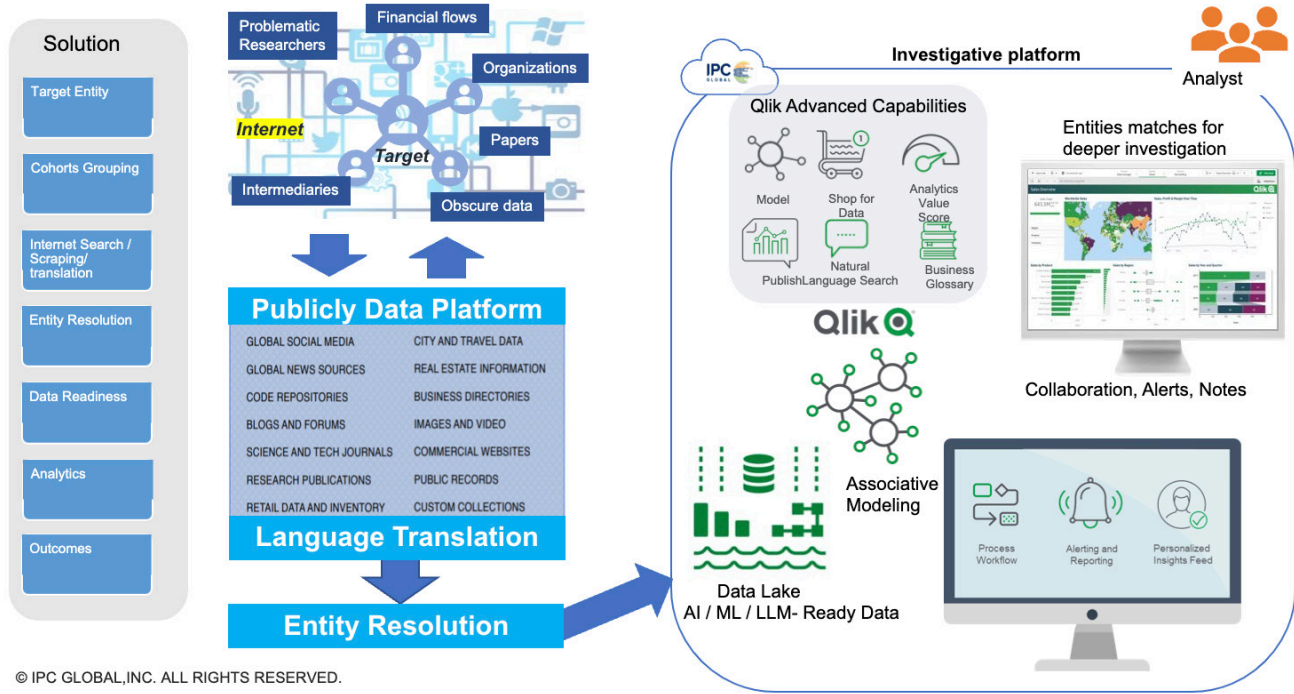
Solution

Target Entity

Cohorts Grouping

Internet Search / Scraping/ translation

Entity Resolution

Data Readiness

Analytics

Outcomes

Problematic Researchers

Financial flows

Organizations

Internet

Target

Papers

Intermediaries

Obscure data

Publicly Data Platform

| | |
|---|---|
| GLOBAL SOCIAL MEDIA | CITY AND TRAVEL DATA |
| GLOBAL NEWS SOURCES | REAL ESTATE INFORMATION |
| CODE REPOSITORIES | BUSINESS DIRECTORIES |
| BLOGS AND FORUMS | IMAGES AND VIDEO |
| SCIENCE AND TECH JOURNALS | COMMERCIAL WEBSITES |
| RESEARCH PUBLICATIONS | PUBLIC RECORDS |
| RETAIL DATA AND INVENTORY | CUSTOM COLLECTIONS |

Language Translation

Entity Resolution

IPC GLOBAL

Investigative platform

Analyst

Qlik Advanced Capabilities

Model

Shop for Data

Analytics Value Score

Publish

Natural Language Search

Business Glossary

Entities matches for deeper investigation

Qlik

Collaboration, Alerts, Notes

Associative Modeling

Data Lake
AI / ML / LLM- Ready Data

Process Workflow

Alerting and Reporting

Personalized Insights Feed

© IPC GLOBAL,INC. ALL RIGHTS RESERVED.